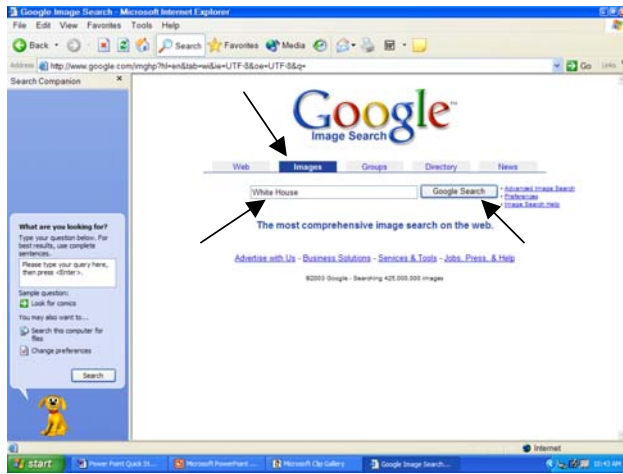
Google Image Search - Microsoft Internet Explorer

File Edit View Favorites Tools Help

Back Search Favorites Media

Address http://www.google.com/imghp?hl=en&tab=wi&ie=UTF-8&oe=UTF-8&q=

Go Links

Search Companion

Google™
Image Search

Web Images Groups Directory News

White House

Google Search

- Advanced Image Search
- Preferences
- Image Search Help

The most comprehensive image search on the web.

Advertise with Us - Business Solutions - Services & Tools - Jobs, Press, & Help

©2003 Google - Searching 425,000,000 images

What are you looking for?

Type your question below. For best results, use complete sentences.

Please type your query here, then press <Enter>.

Sample question:

Look for comics

You may also want to...

Search this computer for files

Change preferences

Search

Internet

start Power Point Quick St... Microsoft PowerPoint ... Microsoft Clip Gallery Google Image Search...

10:43 AM